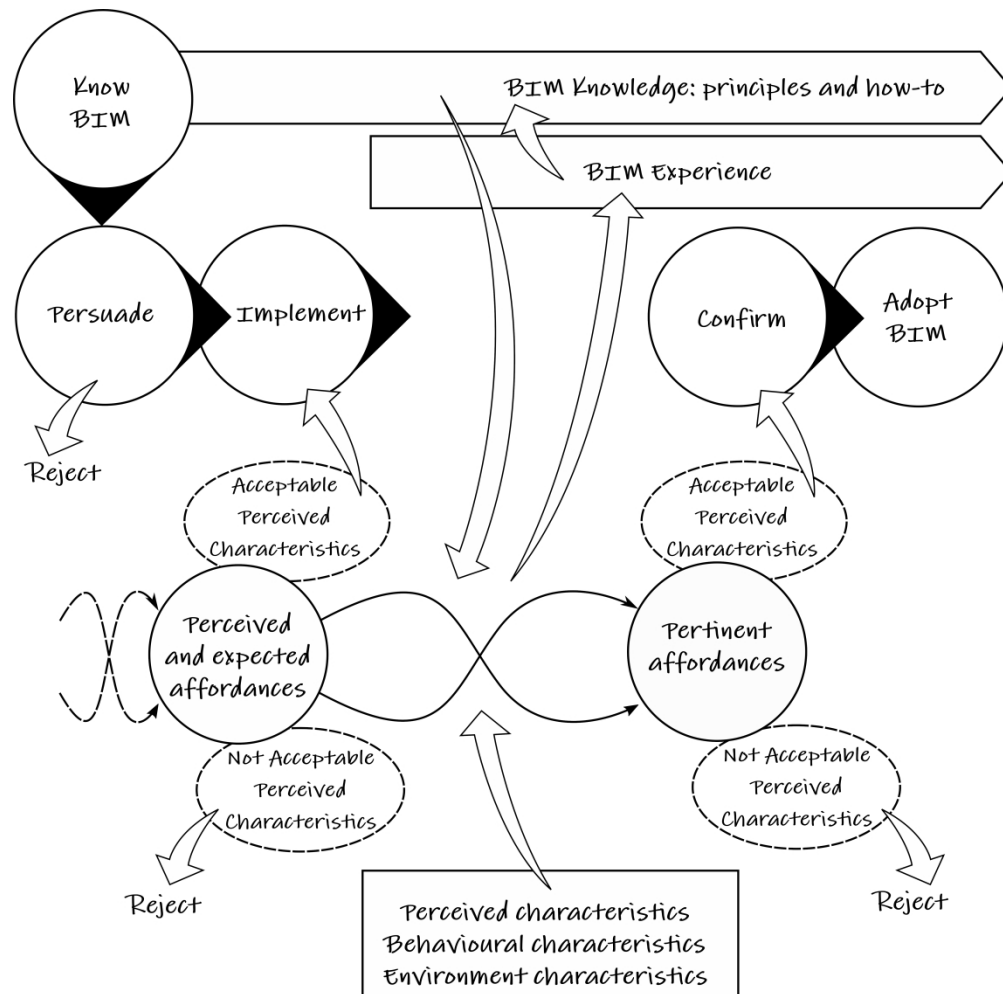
Know BIM

BIM Knowledge: principles and how-to

BIM Experience

Persuade

Implement

Confirm

Adopt BIM

Reject

Acceptable Perceived Characteristics

Acceptable Perceived Characteristics

Perceived and expected affordances

Pertinent affordances

Not Acceptable Perceived Characteristics

Not Acceptable Perceived Characteristics

Reject

Reject

Perceived characteristics
Behavioural characteristics
Environment characteristics